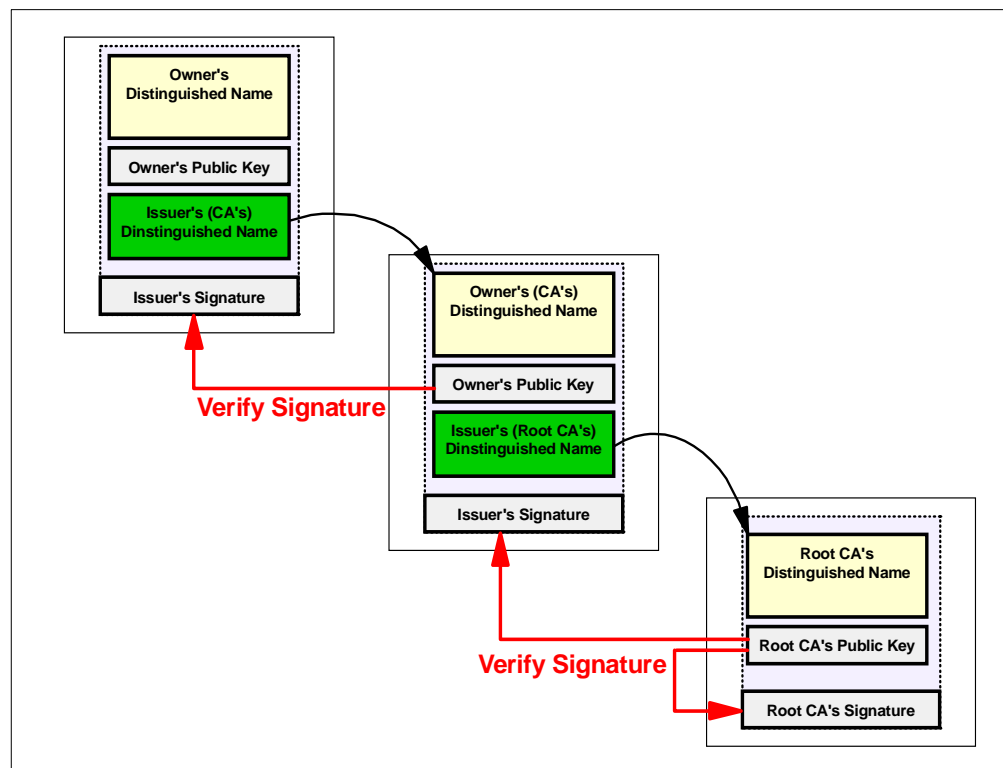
Owner's Distinguished Name

Owner's Public Key

Issuer's (CA's) Dinstinguished Name

Issuer's Signature

Verify Signature

Owner's (CA's) Distinguished Name

Owner's Public Key

Issuer's (Root CA's) Dinstinguished Name

Issuer's Signature

Root CA's Distinguished Name

Root CA's Public Key

Verify Signature

Root CA's Signature